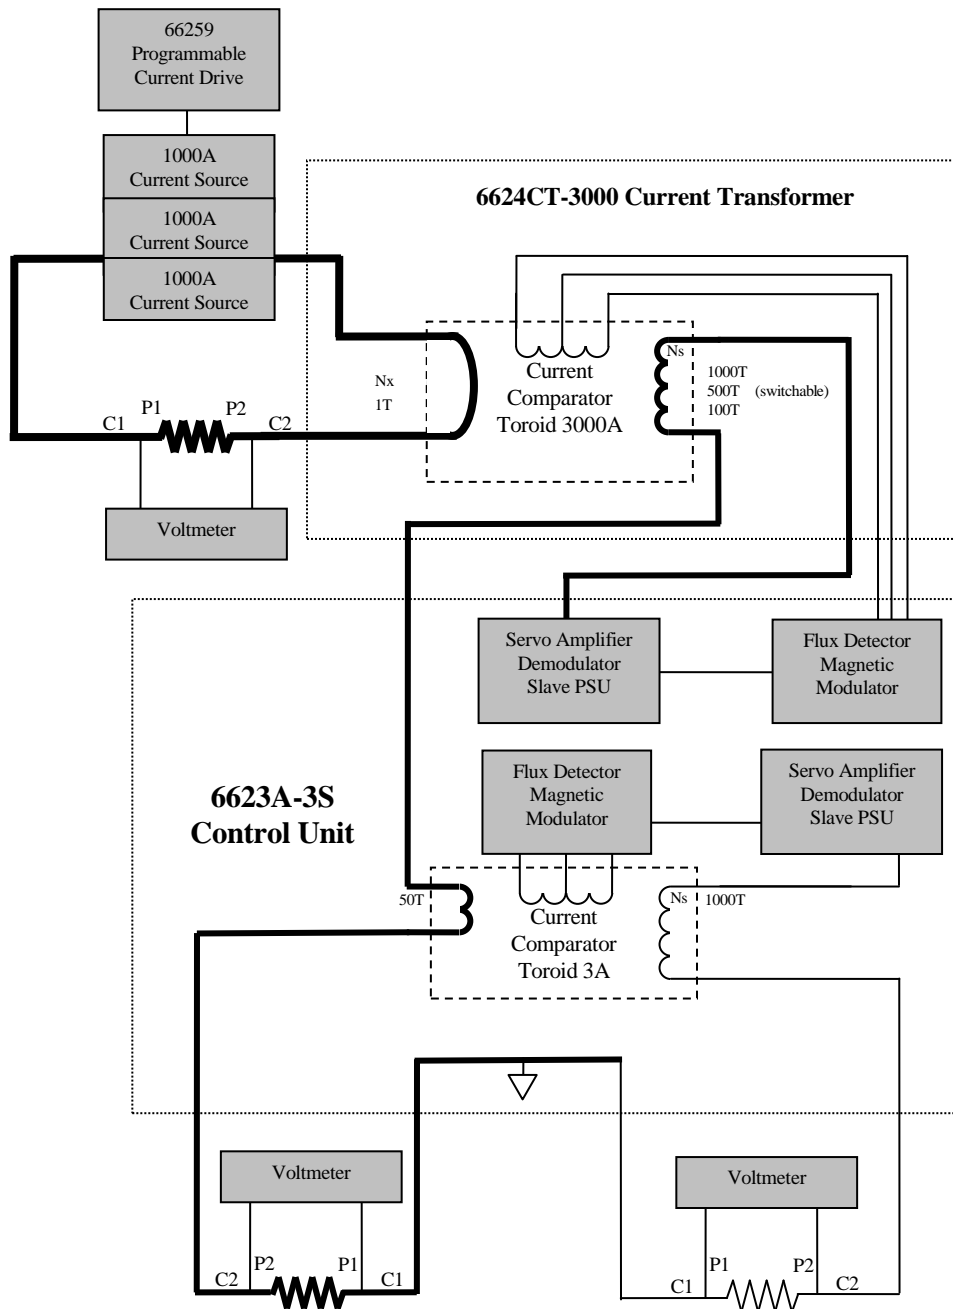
66259
Programmable
Current Drive

1000A
Current Source

1000A
Current Source

1000A
Current Source

6624CT-3000 Current Transformer

Nx
1T

Current
Comparator
Toroid 3000A

Ns

1000T
500T (switchable)
100T

C1 P1 P2 C2

Voltmeter

Servo Amplifier
Demodulator
Slave PSU

Flux Detector
Magnetic
Modulator

6623A-3S
Control Unit

Flux Detector
Magnetic
Modulator

Servo Amplifier
Demodulator
Slave PSU

50T

Current
Comparator
Toroid 3A

Ns 1000T

Voltmeter

C2 P2 P1 C1

Voltmeter

C1 P1 P2 C2